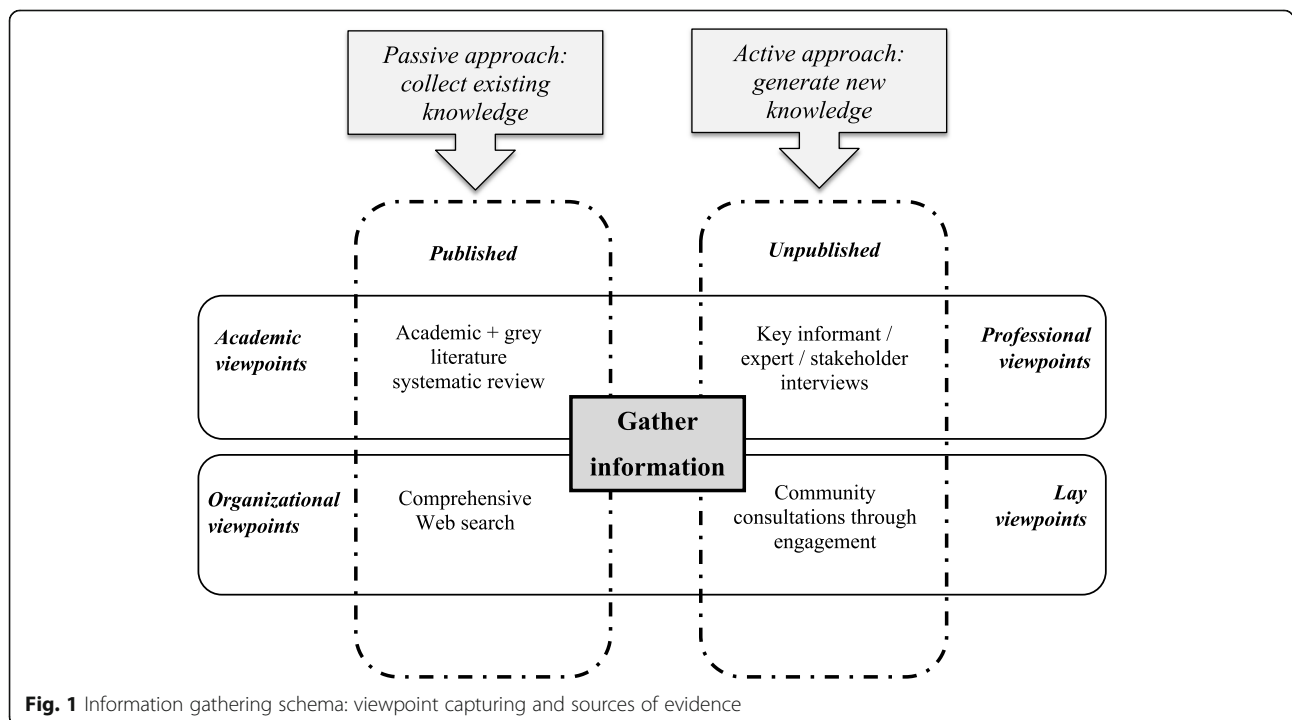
Passive approach: collect existing knowledge

Active approach: generate new knowledge

Published

Unpublished

Academic viewpoints

Academic + grey literature systematic review

Key informant / expert / stakeholder interviews

Professional viewpoints

Gather information

Organizational viewpoints

Comprehensive Web search

Community consultations through engagement

Lay viewpoints

Fig. 1 Information gathering schema: viewpoint capturing and sources of evidence